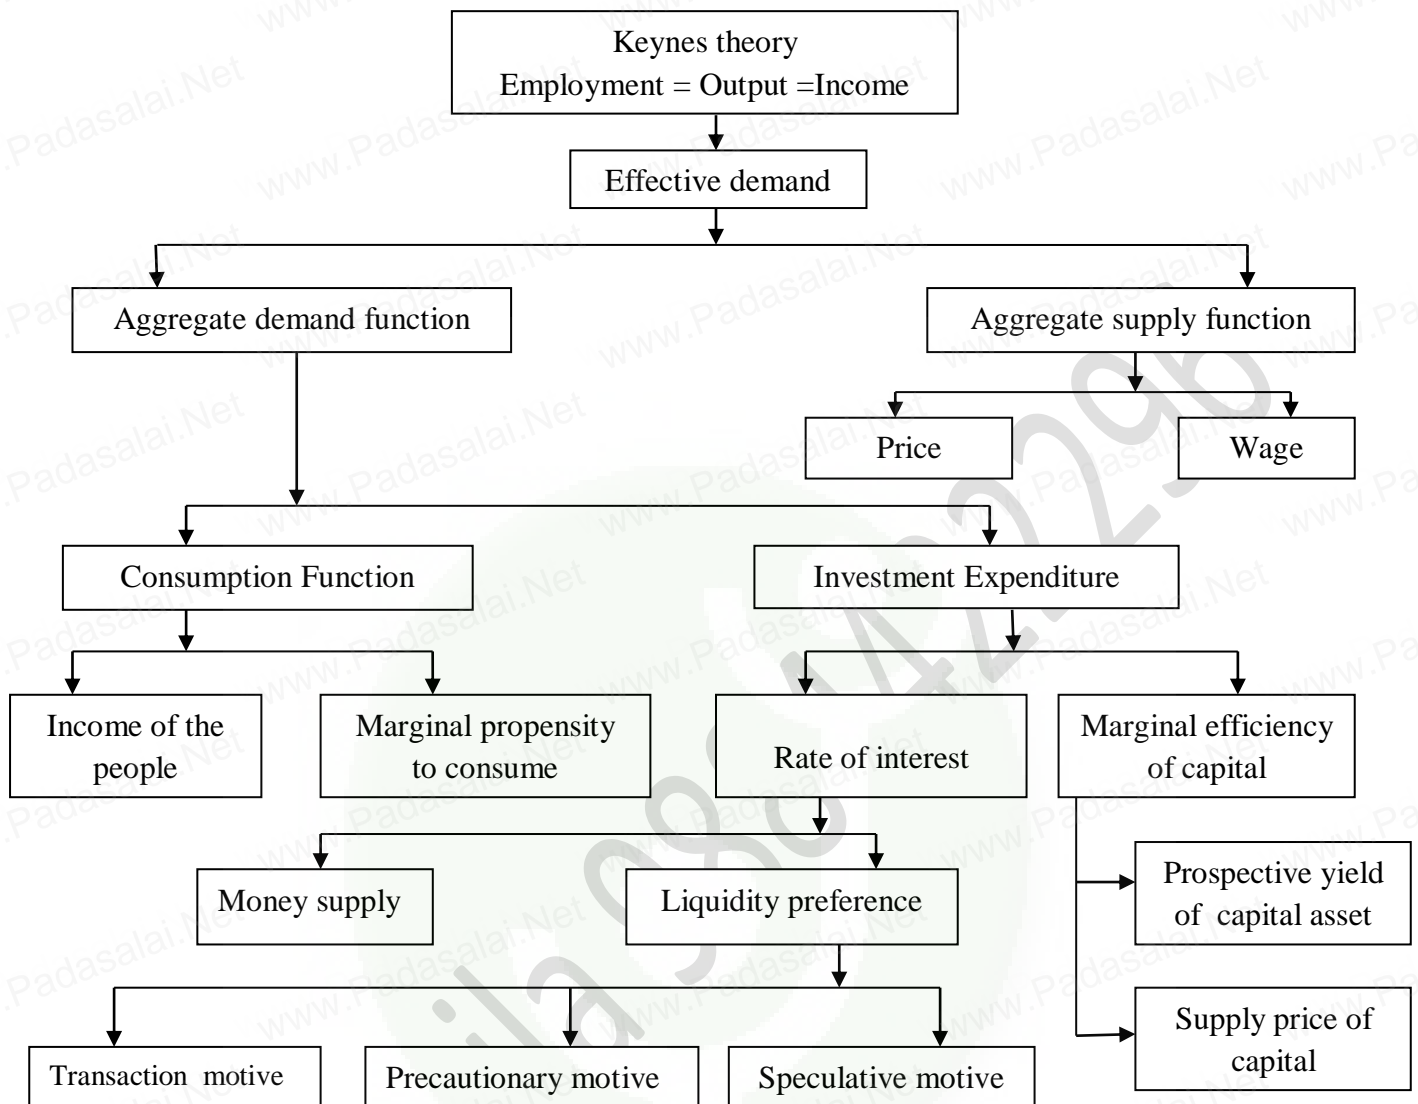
Keynes theory
Employment = Output =Income

Effective demand

Aggregate demand function

Aggregate supply function

Price

Wage

Consumption Function

Investment Expenditure

Income of the people

Marginal propensity to consume

Rate of interest

Marginal efficiency of capital

Money supply

Liquidity preference

Prospective yield of capital asset

Supply price of capital

Transaction motive

Precautionary motive

Speculative motive